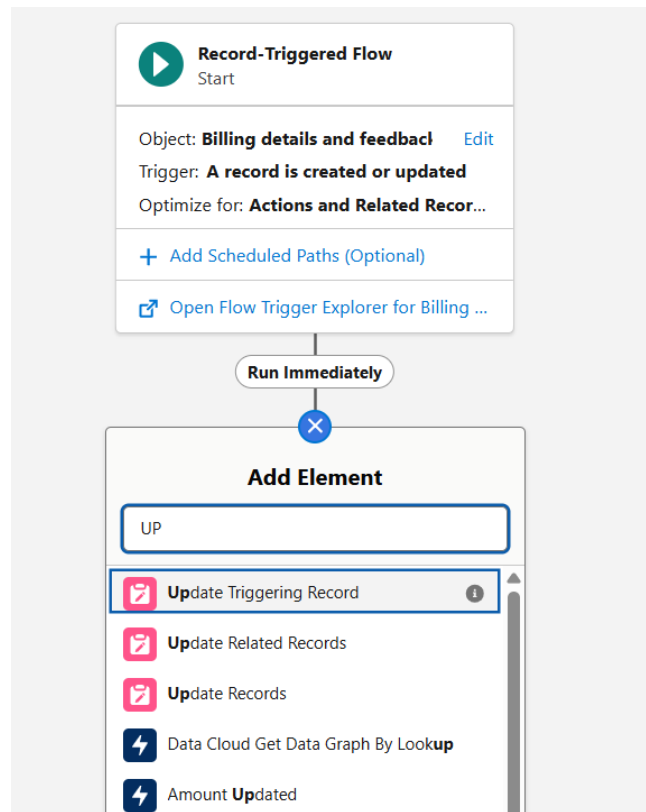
Record-Triggered Flow
Start

Object: Billing details and feedbacl Edit
Trigger: A record is created or updated
Optimize for: Actions and Related Recor...

+ Add Scheduled Paths (Optional)

Open Flow Trigger Explorer for Billing ...

Run Immediately

Add Element

UP

Update Triggering Record

Update Related Records

Update Records

Data Cloud Get Data Graph By Lookup

Amount Updated